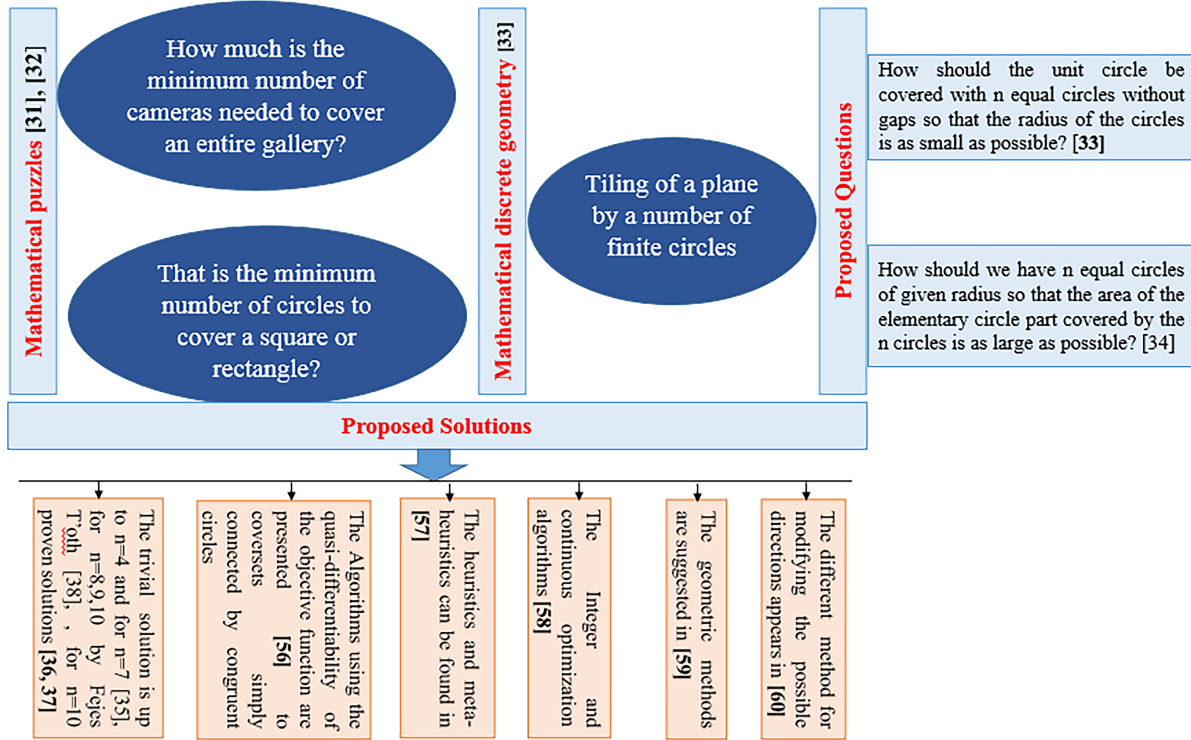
Mathematical puzzles [31], [32]

How much is the minimum number of cameras needed to cover an entire gallery?

That is the minimum number of circles to cover a square or rectangle?

Mathematical discrete geometry [33]

Tiling of a plane by a number of finite circles

Proposed Questions

How should the unit circle be covered with n equal circles without gaps so that the radius of the circles is as small as possible? [33]

How should we have n equal circles of given radius so that the area of the elementary circle part covered by the n circles is as large as possible? [34]

Proposed Solutions

The trivial solution is up to n=4 and for n=7 [35], for n=8,9,10 by Fejes T'oth [38], , for n=10 proven solutions [36, 37]

The Algorithms using the quasi-differentiability of the objective function are presented [56] to coversets simply connected by congruent circles

The heuristics and meta-heuristics can be found in [57]

The Integer and continuous optimization algorithms [58]

The geometric methods are suggested in [59]

The different method for modifying the possible directions appears in [60]